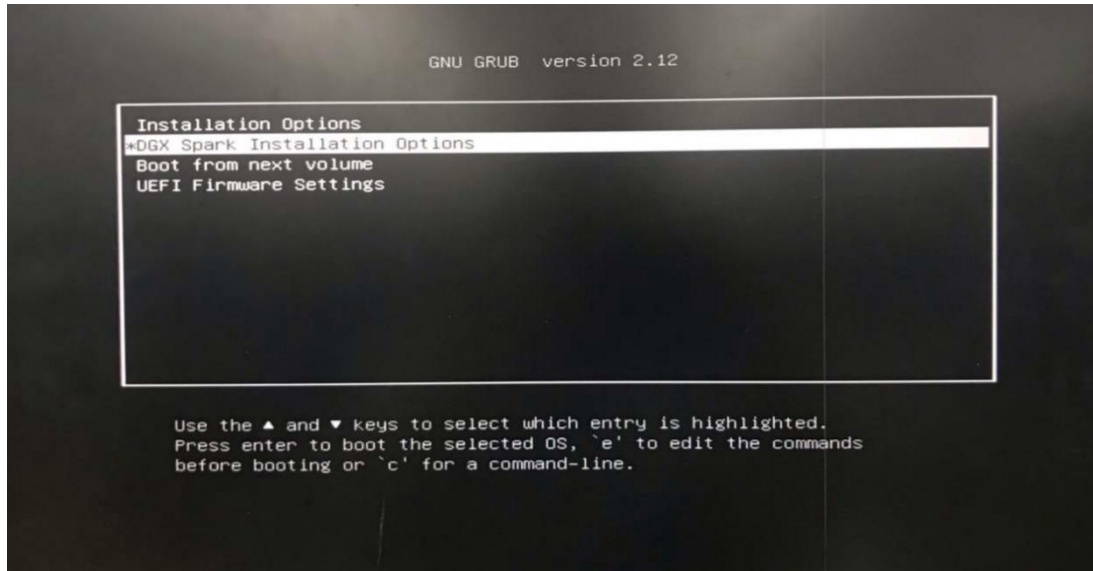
GNU GRUB version 2.12

Installation Options
*DGX Spark Installation Options
Boot from next volume
UEFI Firmware Settings

Use the ▲ and ▼ keys to select which entry is highlighted.
Press enter to boot the selected OS, `e' to edit the commands before booting or `c' for a command-line.